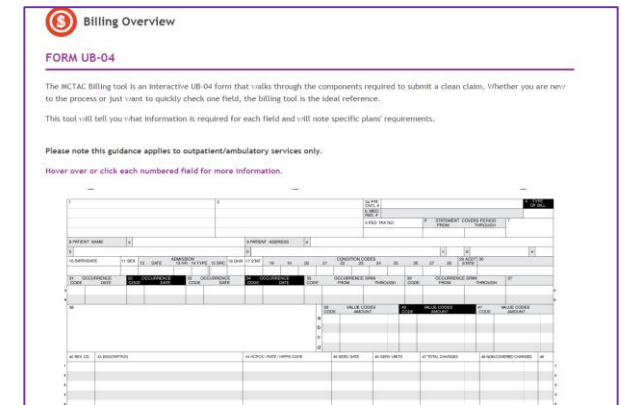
Billing Overview

FORM UB-04

The MCTAC Billing tool is an interactive UB-04 form that walks through the components required to submit a clean claim. Whether you are new to the process or just want to quickly check one field, the billing tool is the ideal reference.

This tool will tell you what information is required for each field and will note specific plans' requirements.

Please note this guidance applies to outpatient/ambulatory services only.

Hover over or click each numbered field for more information.

1 2 3a PAT. CNTL # b. MED. REC. # 4 TYPE OF BILL 5 FED. TAX NO. 6 STATEMENT COVERS PERIOD FROM THROUGH 7

8 PATIENT NAME a b 9 PATIENT ADDRESS a b c d e

10 BIRTHDATE 11 SEX ADMISSION 12 DATE 13 HR 14 TYPE 15 SRC 16 DHR 17 STAT CONDITION CODES 18 19 20 21 22 23 24 25 26 27 28 29 ACDT STATE 30

31 OCCURRENCE CODE DATE 32 OCCURRENCE CODE DATE 33 OCCURRENCE CODE DATE 34 OCCURRENCE CODE DATE 35 OCCURRENCE SPAN CODE FROM THROUGH 36 OCCURRENCE SPAN CODE FROM THROUGH 37

38 39 VALUE CODES CODE AMOUNT 40 VALUE CODES CODE AMOUNT 41 VALUE CODES CODE AMOUNT a b c d

42 REV. CD. 43 DESCRIPTION 44 HCPCS / RATE / HIPPS CODE 45 SERV. DATE 46 SERV. UNITS 47 TOTAL CHARGES 48 NON-COVERED CHARGES 49